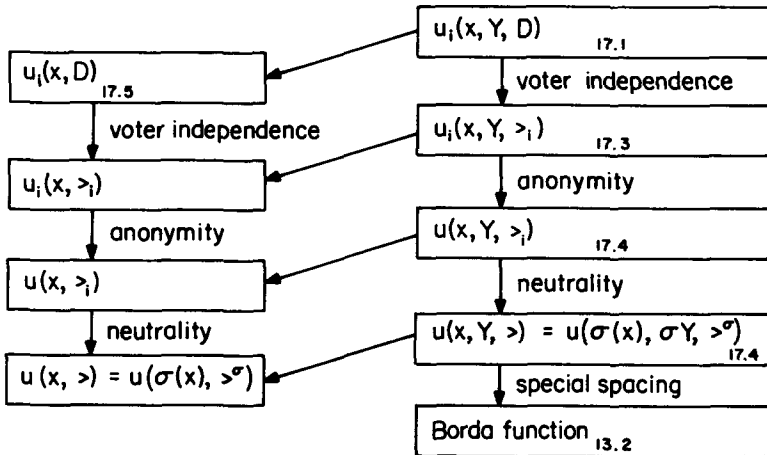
$u_i(x, Y, D)$ 17.1

voter independence

$u_i(x, D)$ 17.5

voter independence

$u_i(x, Y, >_i)$ 17.3

anonymity

$u_i(x, >_i)$

anonymity

$u(x, Y, >_i)$ 17.4

neutrality

$u(x, >_i)$

neutrality

$u(x, Y, >) = u(\sigma(x), \sigma Y, >^{\sigma})$ 17.4

special spacing

$u(x, >) = u(\sigma(x), >^{\sigma})$

Borda function 13.2